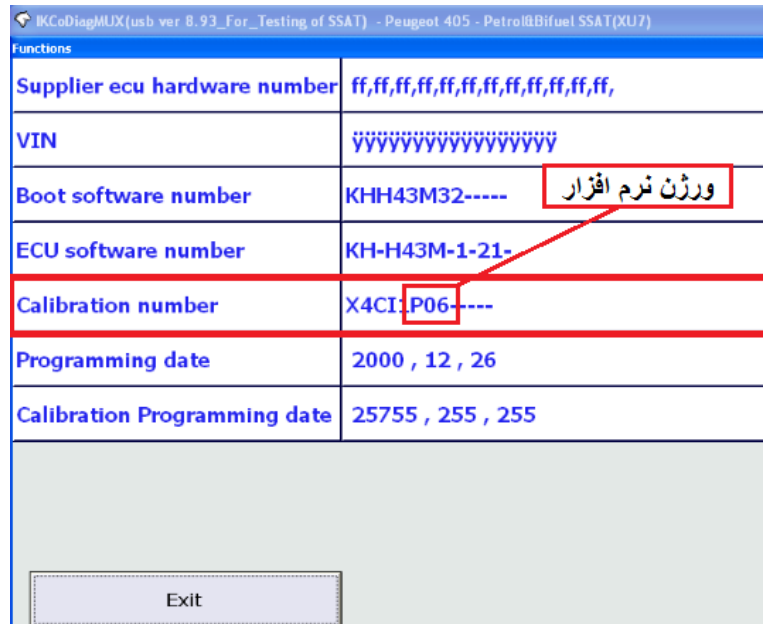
IKCoDiagMUX(usb ver 8.93_For_Testing of SSAT) - Peugeot 405 - Petrol&Bifuel SSAT(XU7)

Functions

| | |
|---|---|
| Supplier ecu hardware number | ff,ff,ff,ff,ff,ff,ff,ff,ff,ff,ff, |
| VIN | ÿÿÿÿÿÿÿÿÿÿÿÿÿÿÿÿÿ |
| Boot software number | KHH43M32----- |
| ECU software number | KH-H43M-1-21- |
| Calibration number | X4CI1P06----- |
| Programming date | 2000 , 12 , 26 |
| Calibration Programming date | 25755 , 255 , 255 |

ورژن نرم افزار

Exit